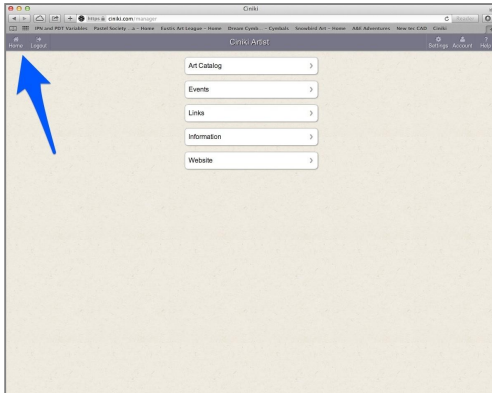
Ciniki

https ciniki.com/manager

IPN and PDT Variables Pastel Society ...a – Home Rustic Art League – Home Dream Cycle... – Cyndiuts Snowbird Art – Home A&E Adventures New Inc CAD Ciniki

Home Logout

Ciniki Artist

Settings Account Help

Art Catalog

Events

Links

Information

Website